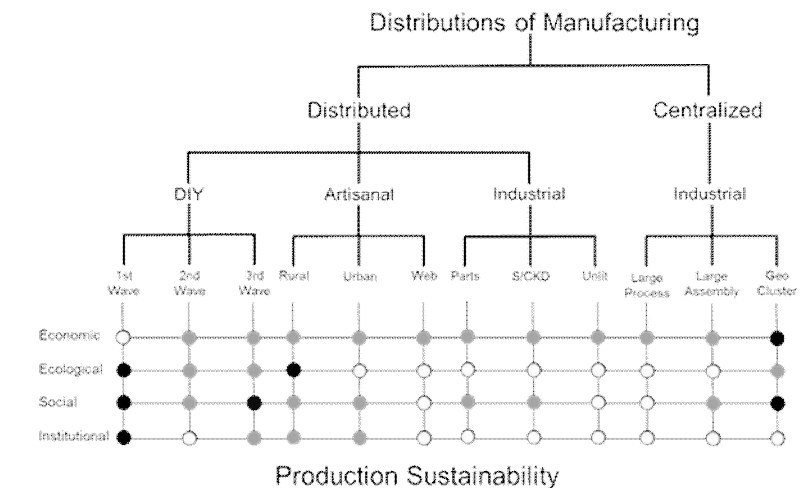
Distributions of Manufacturing

Distributed

Centralized

DIY

Artisanal

Industrial

Industrial

1st Wave

2nd Wave

3rd Wave

Rural

Urban

Web

Parts

S/CKD

Unit

Large Process

Large Assembly

Geo Cluster

Economic

Ecological

Social

Institutional

Production Sustainability